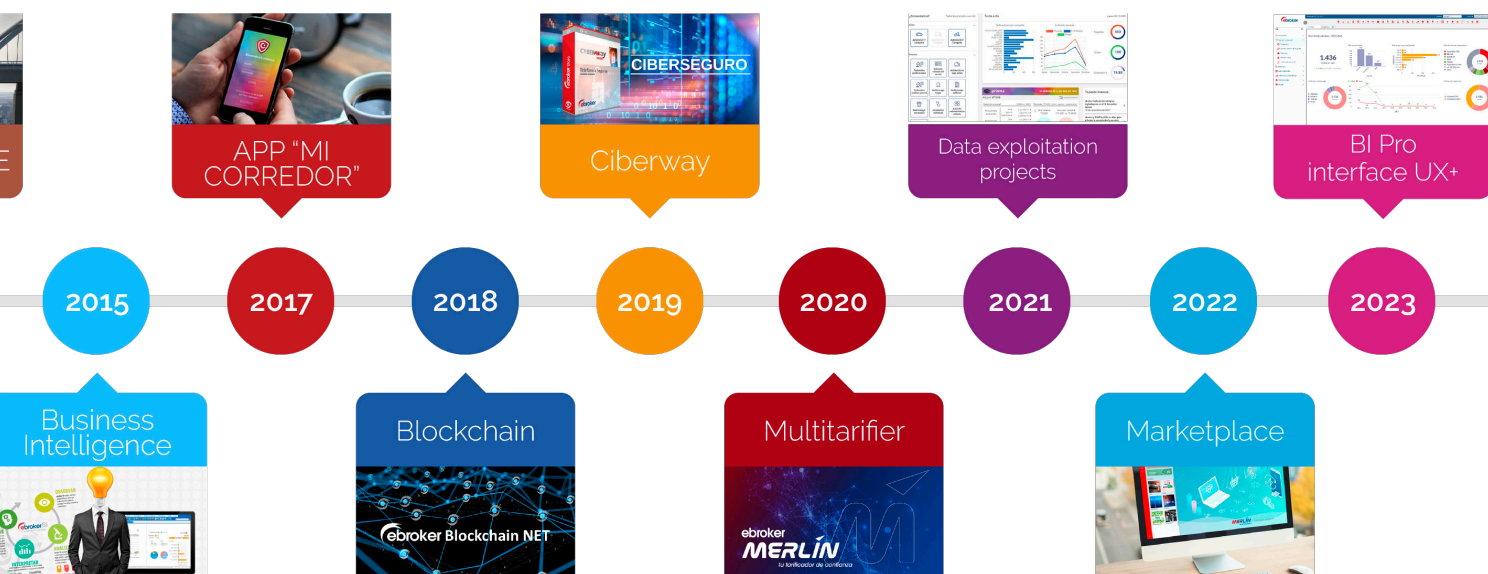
E

APP "MI CORREDOR"

Ciberway

CIBERSEGURO

Data exploitation projects

BI Pro interface UX+

2015

2017

2018

2019

2020

2021

2022

2023

Business Intelligence

ebroker

Blockchain

ebroker Blockchain NET

Multitarifier

ebroker MERLIN

tu tarificador de confianza

Marketplace